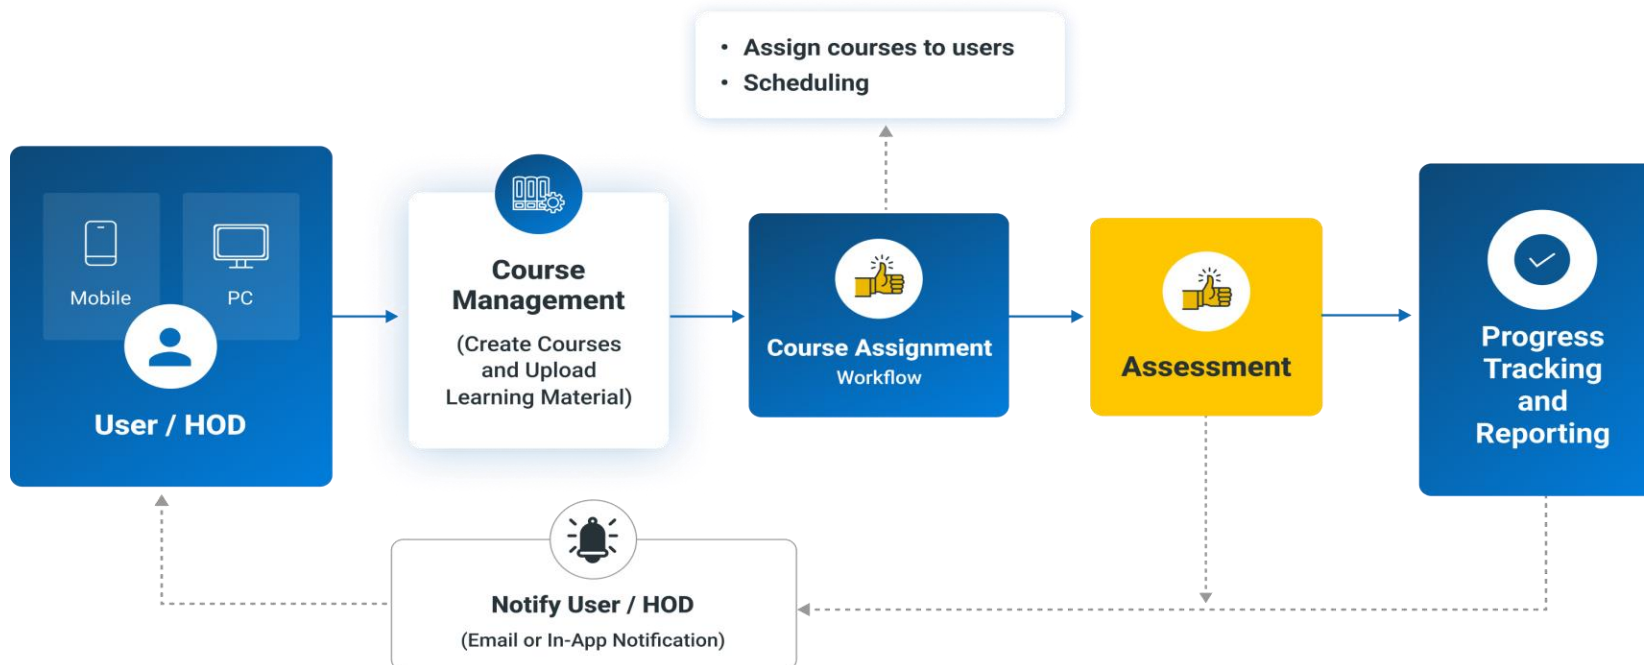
• Assign courses to users
• Scheduling

Mobile

PC

User / HOD

Course Management

(Create Courses and Upload Learning Material)

Course Assignment

Workflow

Assessment

Progress Tracking and Reporting

Notify User / HOD

(Email or In-App Notification)